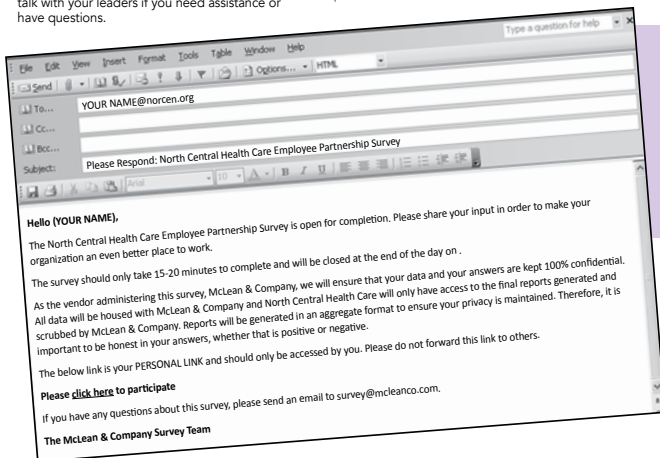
talk with your leaders if you need assistance or have questions.

Type a question for help

File Edit View Insert Format Tools Table Window Help

Send | Options... HTML

To... YOUR NAME@norcen.org

Cc...

Bcc...

Subject: Please Respond: North Central Health Care Employee Partnership Survey

Arial 10 A B I U

Hello (YOUR NAME),

The North Central Health Care Employee Partnership Survey is open for completion. Please share your input in order to make your organization an even better place to work.

The survey should only take 15-20 minutes to complete and will be closed at the end of the day on .

As the vendor administering this survey, McLean & Company, we will ensure that your data and your answers are kept 100% confidential. All data will be housed with McLean & Company and North Central Health Care will only have access to the final reports generated and scrubbed by McLean & Company. Reports will be generated in an aggregate format to ensure your privacy is maintained. Therefore, it is important to be honest in your answers, whether that is positive or negative.

The below link is your PERSONAL LINK and should only be accessed by you. Please do not forward this link to others.

Please click here to participate

If you have any questions about this survey, please send an email to survey@mcleanco.com.

The McLean & Company Survey Team